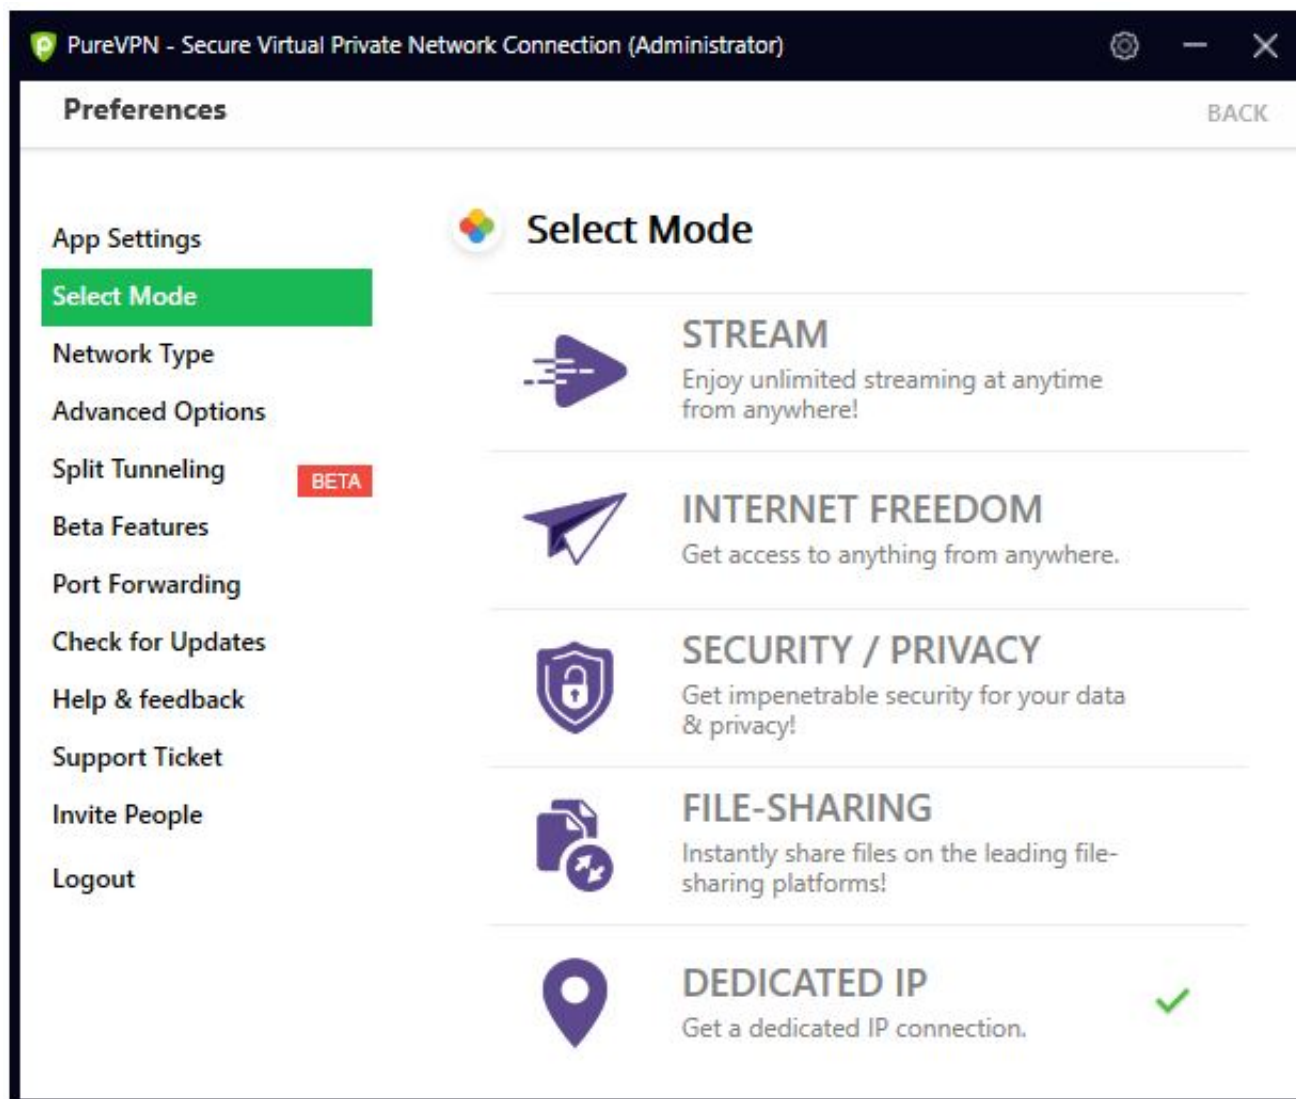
PureVPN - Secure Virtual Private Network Connection (Administrator)

Preferences

BACK

App Settings
Select Mode
Network Type
Advanced Options
Split Tunneling BETA
Beta Features
Port Forwarding
Check for Updates
Help & feedback
Support Ticket
Invite People
Logout

Select Mode

STREAM
Enjoy unlimited streaming at anytime from anywhere!

INTERNET FREEDOM
Get access to anything from anywhere.

SECURITY / PRIVACY
Get impenetrable security for your data & privacy!

FILE-SHARING
Instantly share files on the leading file-sharing platforms!

DEDICATED IP
Get a dedicated IP connection.